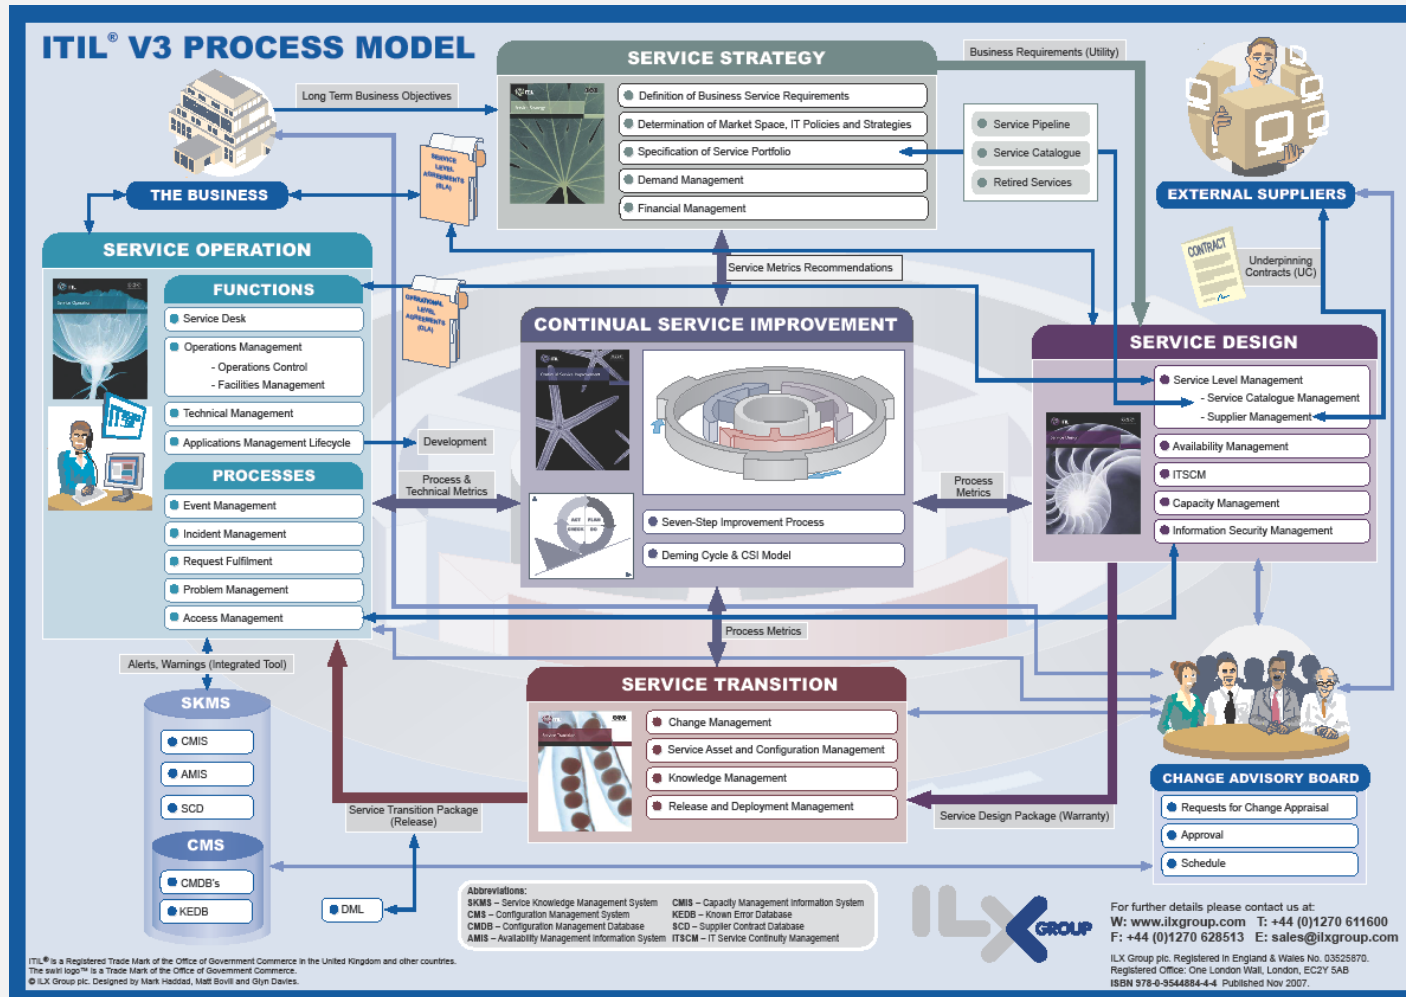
ITIL® V3 PROCESS MODEL

Long Term Business Objectives

THE BUSINESS

SERVICE STRATEGY

Definition of Business Service Requirements
Determination of Market Space, IT Policies and Strategies
Specification of Service Portfolio
Demand Management
Financial Management

Business Requirements (Utility)

Service Pipeline
Service Catalogue
Retired Services

EXTERNAL SUPPLIERS

SERVICE LEVEL AGREEMENTS (SLA)

CONTRACT

Underpinning Contracts (UC)

Service Metrics Recommendations

SERVICE OPERATION

FUNCTIONS

Service Desk
Operations Management
- Operations Control
- Facilities Management
Technical Management
Applications Management Lifecycle

PROCESSES

Event Management
Incident Management
Request Fulfilment
Problem Management
Access Management

OPERATIONAL LEVEL AGREEMENTS (OLA)

Development

Process & Technical Metrics

CONTINUAL SERVICE IMPROVEMENT

ACT PLAN CHECK DO

Seven-Step Improvement Process
Deming Cycle & CSI Model

Process Metrics

SERVICE DESIGN

Service Level Management
- Service Catalogue Management
- Supplier Management
Availability Management
ITSCM
Capacity Management
Information Security Management

Process Metrics

Alerts, Warnings (Integrated Tool)

SKMS
CMIS
AMIS
SCD
CMS
CMDB's
KEDB

SERVICE TRANSITION

Change Management
Service Asset and Configuration Management
Knowledge Management
Release and Deployment Management

Service Transition Package (Release)

Service Design Package (Warranty)

CHANGE ADVISORY BOARD

Requests for Change Appraisal
Approval
Schedule

DML

Abbreviations:
SKMS – Service Knowledge Management System
CMS – Configuration Management System
CMDB – Configuration Management Database
AMIS – Availability Management Information System
CMIS – Capacity Management Information System
KEDB – Known Error Database
SCD – Supplier Contract Database
ITSCM – IT Service Continuity Management

ILX GROUP

For further details please contact us at:
W: www.ilxgroup.com T: +44 (0)1270 611600
F: +44 (0)1270 628513 E: sales@ilxgroup.com

ILX Group plc. Registered in England & Wales No. 03525870.
Registered Office: One London Wall, London, EC2Y 5AB
ISBN 978-0-9544884-4-4 Published Nov 2007.

ITIL® is a Registered Trade Mark of the Office of Government Commerce in the United Kingdom and other countries.
The swirl logo™ is a Trade Mark of the Office of Government Commerce.
© ILX Group plc. Designed by Mark Haddad, Matt Bovill and Glyn Davies.